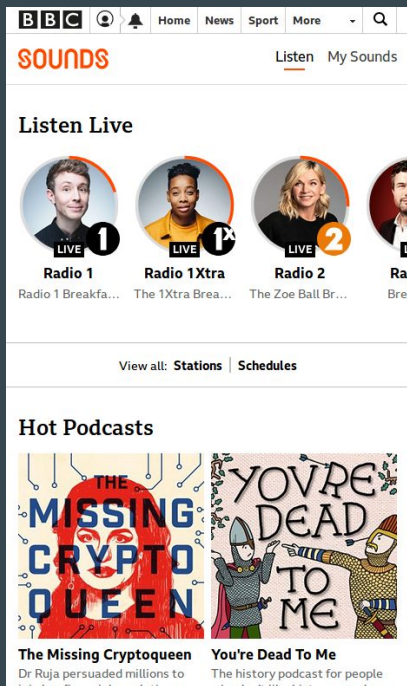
BBC Home News Sport More

SOUNDS Listen My Sounds

Listen Live

LIVE 1
Radio 1
Radio 1 Breakfa...

LIVE 1X
Radio 1Xtra
The 1Xtra Brea...

LIVE 2
Radio 2
The Zoe Ball Br...

LIVE
Ra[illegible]
Bre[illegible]

View all: Stations | Schedules

Hot Podcasts

THE MISSING CRYPTO QUEEN

The Missing Cryptoqueen
Dr Ruja persuaded millions to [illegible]

YOU'RE DEAD TO ME

You're Dead To Me
The history podcast for people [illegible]